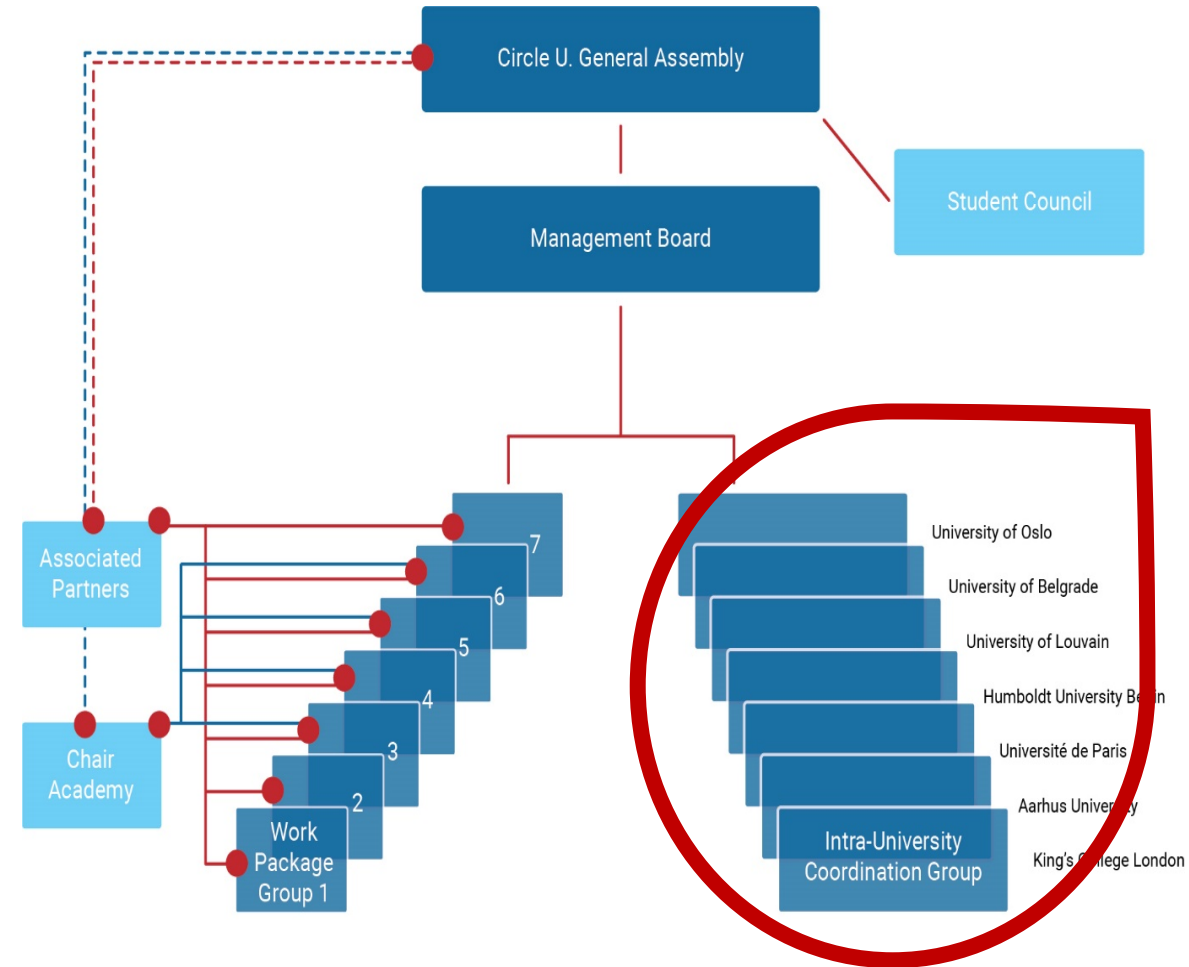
Circle U. General Assembly

Student Council

Management Board

Associated Partners

Chair Academy

7

6

5

4

3

2

Work Package Group 1

University of Oslo

University of Belgrade

University of Louvain

Humboldt University Be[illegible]n

Université de Paris

Aarhus Univer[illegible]y

Intra-University Coordination Group

King's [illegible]ege London